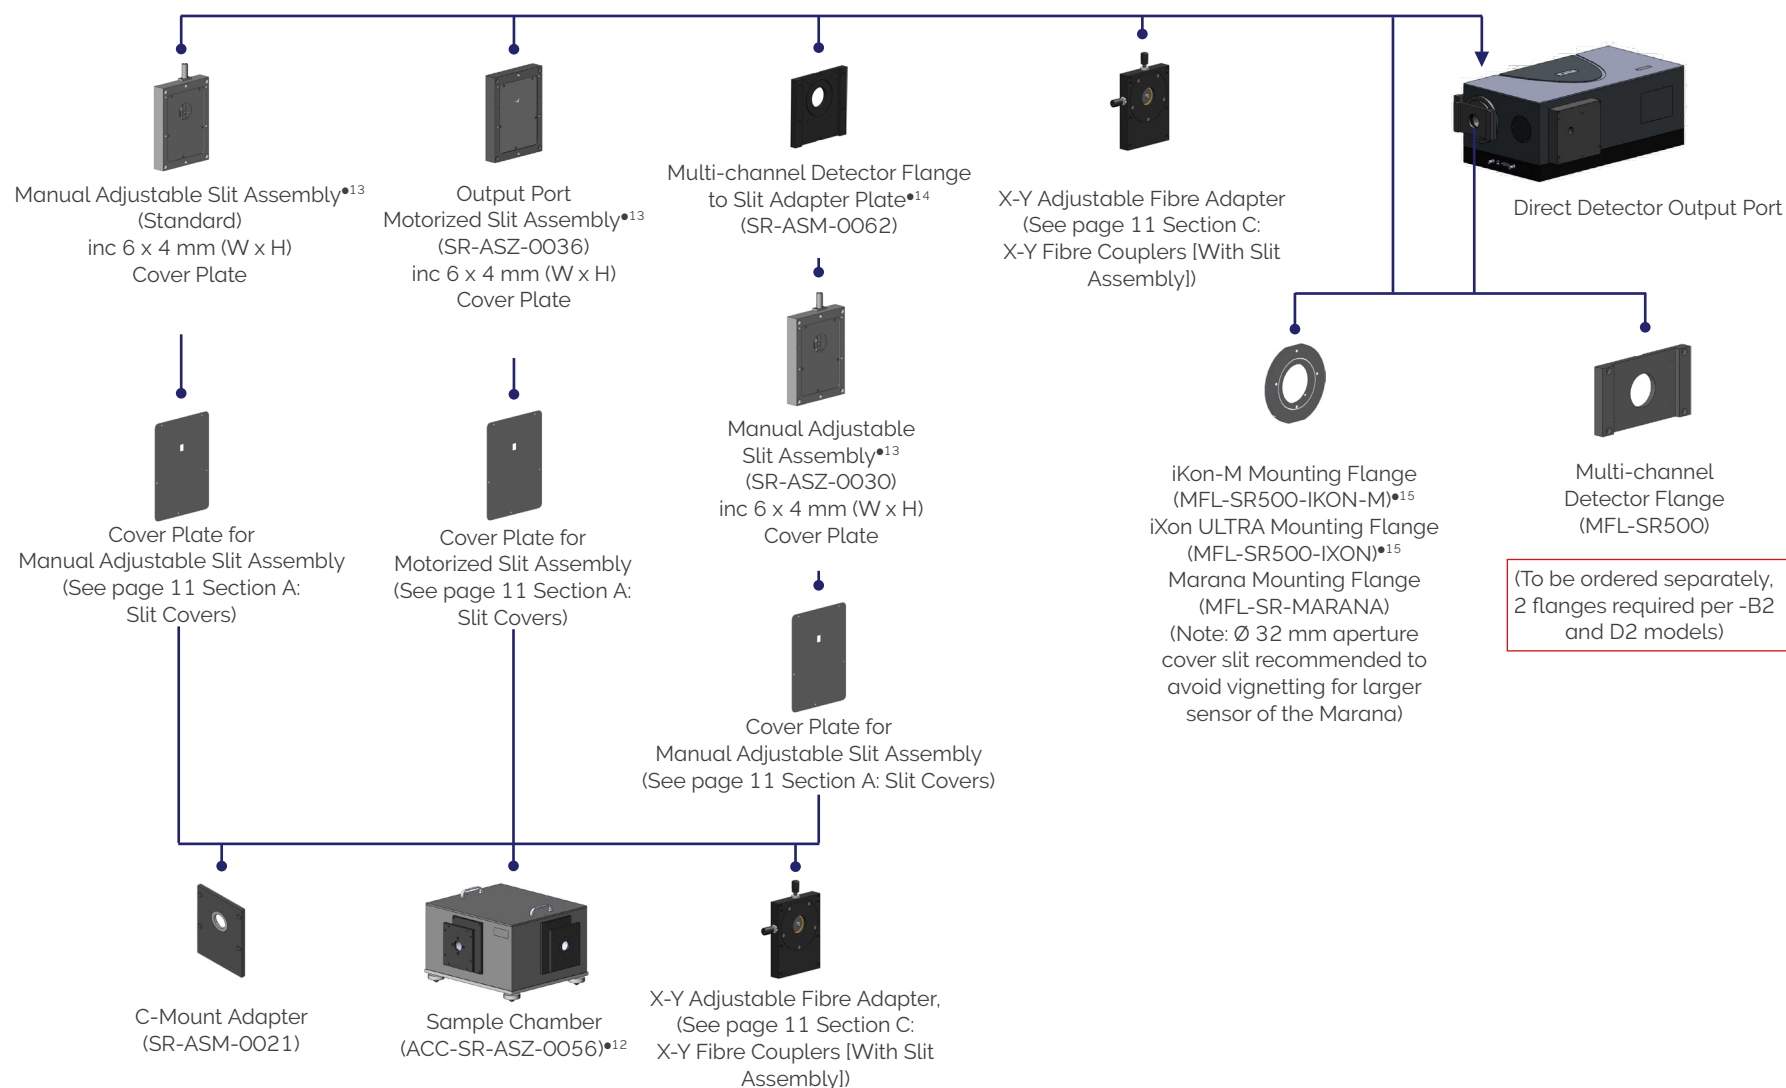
Manual Adjustable Slit Assembly•13
(Standard)
inc 6 x 4 mm (W x H)
Cover Plate

Output Port
Motorized Slit Assembly•13
(SR-ASZ-0036)
inc 6 x 4 mm (W x H)
Cover Plate

Multi-channel Detector Flange
to Slit Adapter Plate•14
(SR-ASM-0062)

X-Y Adjustable Fibre Adapter
(See page 11 Section C:
X-Y Fibre Couplers [With Slit
Assembly])

Direct Detector Output Port

Manual Adjustable
Slit Assembly•13
(SR-ASZ-0030)
inc 6 x 4 mm (W x H)
Cover Plate

iKon-M Mounting Flange
(MFL-SR500-IKON-M)•15
iXon ULTRA Mounting Flange
(MFL-SR500-IXON)•15
Marana Mounting Flange
(MFL-SR-MARANA)
(Note: Ø 32 mm aperture
cover slit recommended to
avoid vignetting for larger
sensor of the Marana)

Multi-channel
Detector Flange
(MFL-SR500)

(To be ordered separately,
2 flanges required per -B2
and D2 models)

Cover Plate for
Manual Adjustable Slit Assembly
(See page 11 Section A:
Slit Covers)

Cover Plate for
Motorized Slit Assembly
(See page 11 Section A:
Slit Covers)

Cover Plate for
Manual Adjustable Slit Assembly
(See page 11 Section A: Slit Covers)

C-Mount Adapter
(SR-ASM-0021)

Sample Chamber
(ACC-SR-ASZ-0056)•12

X-Y Adjustable Fibre Adapter,
(See page 11 Section C:
X-Y Fibre Couplers [With Slit
Assembly])